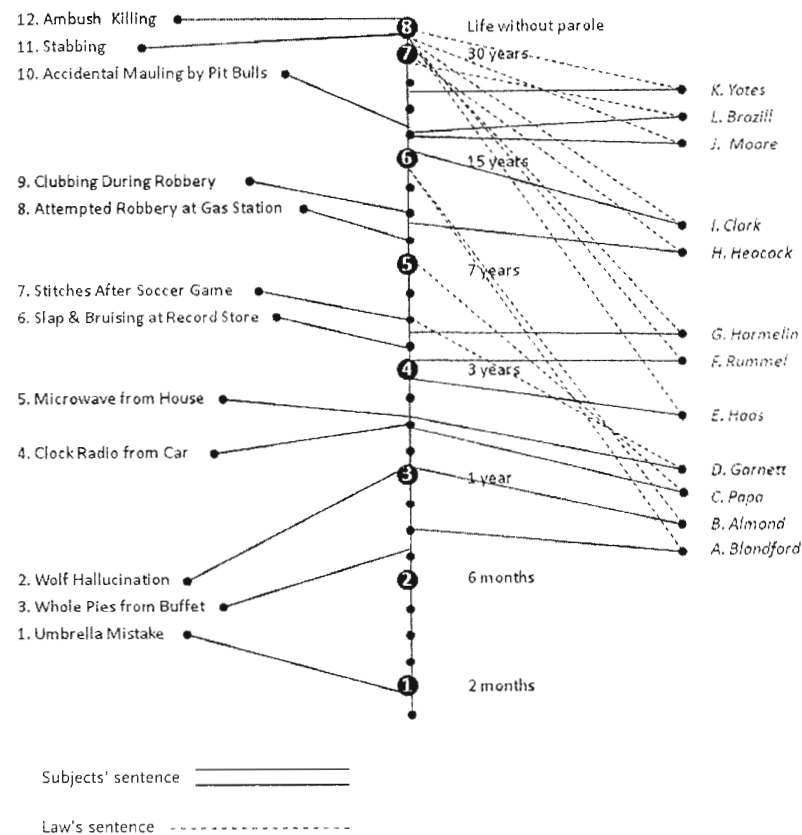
12. Ambush Killing
11. Stabbing
10. Accidental Mauling by Pit Bulls
9. Clubbing During Robbery
8. Attempted Robbery at Gas Station
7. Stitches After Soccer Game
6. Slap & Bruising at Record Store
5. Microwave from House
4. Clock Radio from Car
2. Wolf Hallucination
3. Whole Pies from Buffet
1. Umbrella Mistake

8 Life without parole
7 30 years
6 15 years
5 7 years
4 3 years
3 1 year
2 6 months
1 2 months

K. Yates
L. Brazill
J. Moore
I. Clark
H. Heacock
G. Harmelin
F. Rummel
E. Haas
D. Garnett
C. Papa
B. Almond
A. Blondford

Subjects' sentence

Law's sentence